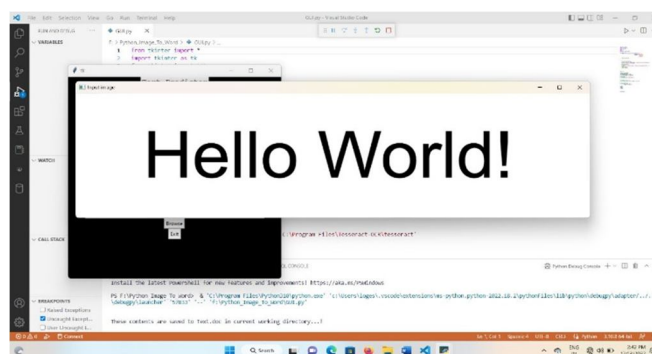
File Edit Selection View Go Run Terminal Help
GUI.py - Visual Studio Code
RUN AND DEBUG
VARIABLES
GUI.py ×
F: > Python_Image_To_Word > GUI.py > ...
1 from tkinter import *
2 import tkinter as tk
Input Image
Hello World!
WATCH
CALL STACK
Browse
Exit
\Program Files\Tesseract-OCR\tesseract'
CONSOLE
Python Debug Console
Install the latest PowerShell for new features and improvements! https://aka.ms/PSWindows
PS F:\Python_Image_To_Word> & 'C:\Program Files\Python310\python.exe' 'c:\Users\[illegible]\.vscode\extensions\ms-python.python-2022.18.2\pythonFiles\lib\python\debugpy\adapter/../..\debugpy\launcher' '51863' '--' 'F:\Python_Image_To_Word\GUI.py'
These contents are saved to Text.doc in current working directory...!
BREAKPOINTS
Raised Exceptions
Uncaught Exceptions
User Uncaught E...
Connect
Ln 1, Col 1 Spaces: 4 UTF-8 CRLF Python 3.10.8 64-bit
Search